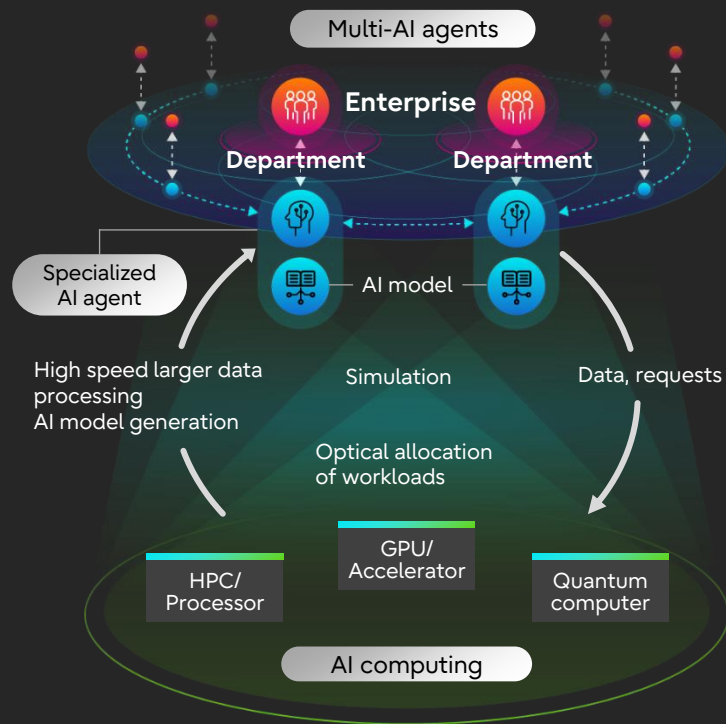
Multi-AI agents

Enterprise

Department

Department

Specialized AI agent

AI model

High speed larger data processing
AI model generation

Simulation

Data, requests

Optical allocation of workloads

GPU/ Accelerator

HPC/ Processor

Quantum computer

AI computing